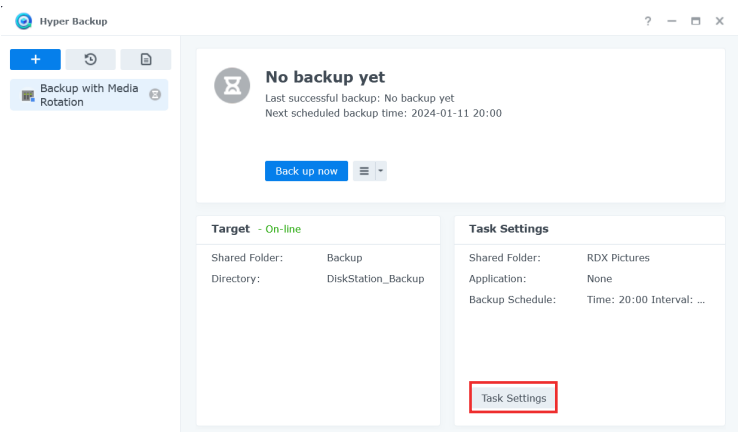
Hyper Backup

? — ☐ ✕

+

Backup with Media Rotation

No backup yet

Last successful backup: No backup yet

Next scheduled backup time: 2024-01-11 20:00

Back up now

Target - On-line

Shared Folder: Backup

Directory: DiskStation_Backup

Task Settings

Shared Folder: RDX Pictures

Application: None

Backup Schedule: Time: 20:00 Interval: ...

Task Settings